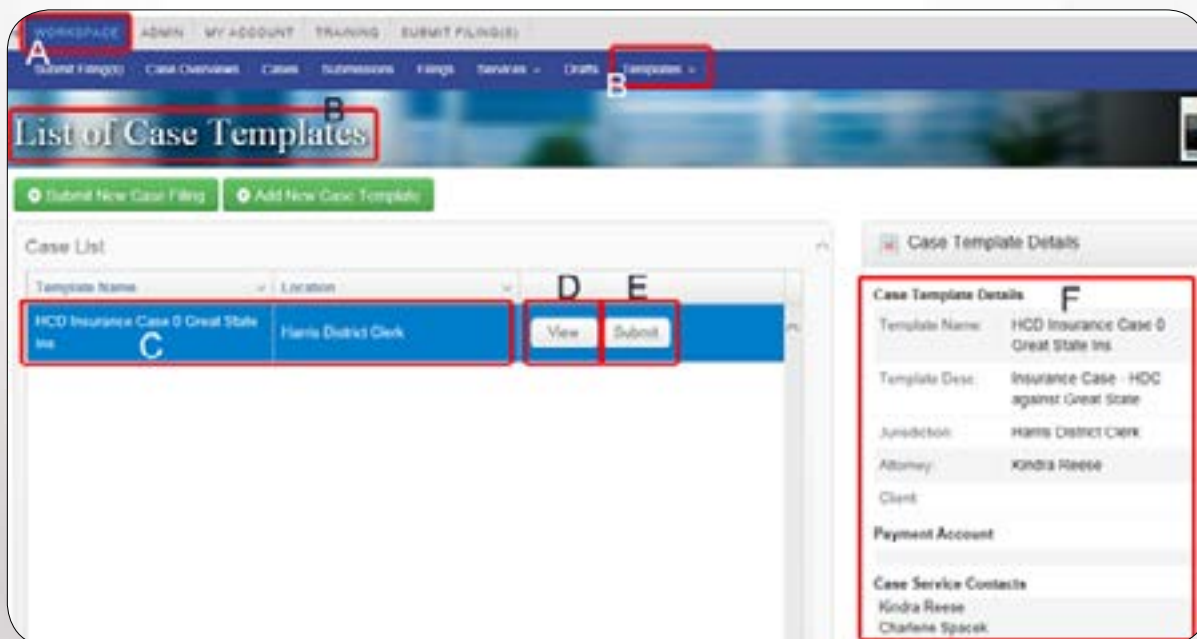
WORKSPACE ADMIN MY ACCOUNT TRAINING SUBMIT FILING(S)

A

Submit Filing(s) Case Overviews Cases Submissions Filings Services Drafts Templates

B

B

List of Case Templates

Submit New Case Filing Add New Case Template

Case List

| Template Name | Location | | |
|---|---|---|---|
| HCD Insurance Case 0 Great State Ins | Harris District Clerk | View | Submit |

C D E

Case Template Details

F

Case Template Details

Template Name: HCD Insurance Case 0 Great State Ins

Template Desc: Insurance Case - HDC against Great State

Jurisdiction: Harris District Clerk

Attorney: Kindra Reese

Client:

Payment Account

Case Service Contacts

Kindra Reese
Charlene Spacek